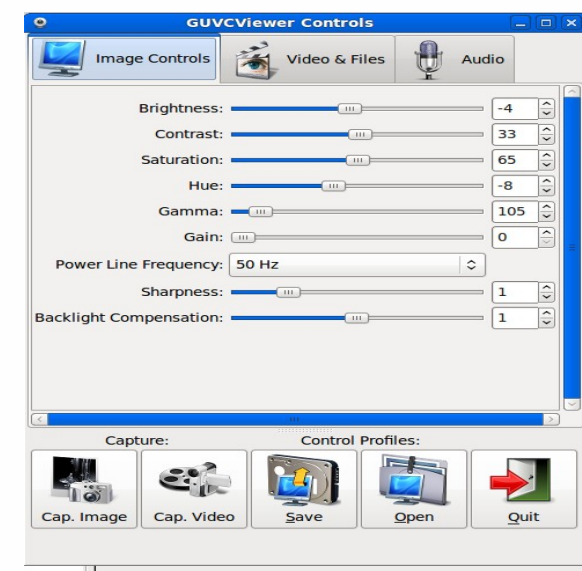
GUVCViewer Controls

Image Controls

Video & Files

Audio

Brightness: -4
Contrast: 33
Saturation: 65
Hue: -8
Gamma: 105
Gain: 0
Power Line Frequency: 50 Hz
Sharpness: 1
Backlight Compensation: 1

Capture:

Control Profiles:

Cap. Image

Cap. Video

Save

Open

Quit